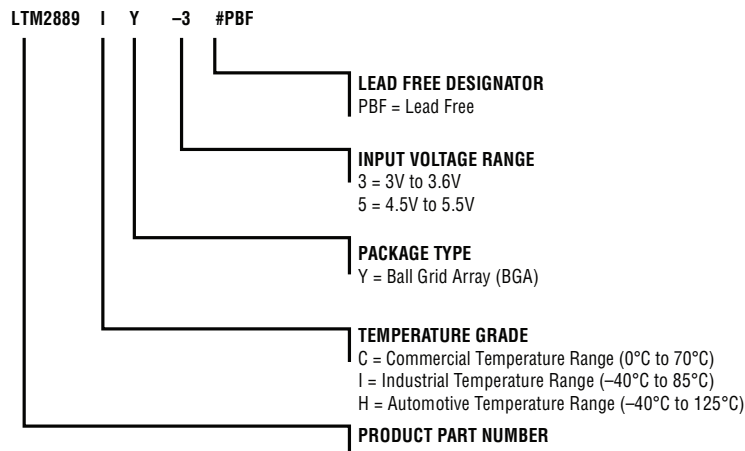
LTM2889 I Y –3 #PBF

LEAD FREE DESIGNATOR
PBF = Lead Free

INPUT VOLTAGE RANGE
3 = 3V to 3.6V
5 = 4.5V to 5.5V

PACKAGE TYPE
Y = Ball Grid Array (BGA)

TEMPERATURE GRADE
C = Commercial Temperature Range (0°C to 70°C)
I = Industrial Temperature Range (–40°C to 85°C)
H = Automotive Temperature Range (–40°C to 125°C)

PRODUCT PART NUMBER